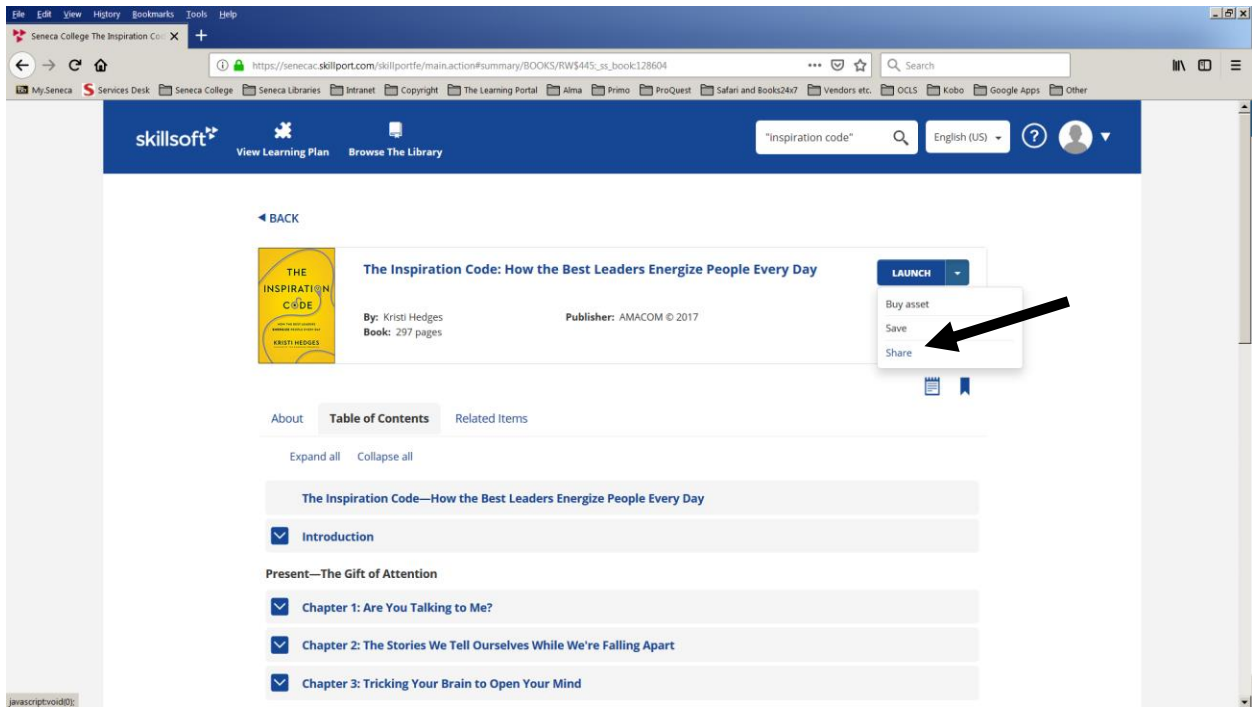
File Edit View History Bookmarks Tools Help

Seneca College The Inspiration Co

https://senecac.skillport.com/skillportfe/main.action#summary/BOOKS/RW$445:_ss_book:128604

Search

My.Seneca Services Desk Seneca College Seneca Libraries Intranet Copyright The Learning Portal Alma Primo ProQuest Safari and Books24x7 Vendors etc. OCLS Kobo Google Apps Other

skillsoft

View Learning Plan Browse The Library

"inspiration code"

English (US)

◄ BACK

THE INSPIRATION CODE

KRISTI HEDGES

The Inspiration Code: How the Best Leaders Energize People Every Day

By: Kristi Hedges
Book: 297 pages

Publisher: AMACOM © 2017

LAUNCH

Buy asset
Save
Share

About Table of Contents Related Items

Expand all Collapse all

The Inspiration Code—How the Best Leaders Energize People Every Day

Introduction

Present—The Gift of Attention

Chapter 1: Are You Talking to Me?

Chapter 2: The Stories We Tell Ourselves While We're Falling Apart

Chapter 3: Tricking Your Brain to Open Your Mind

javascript:void(0);